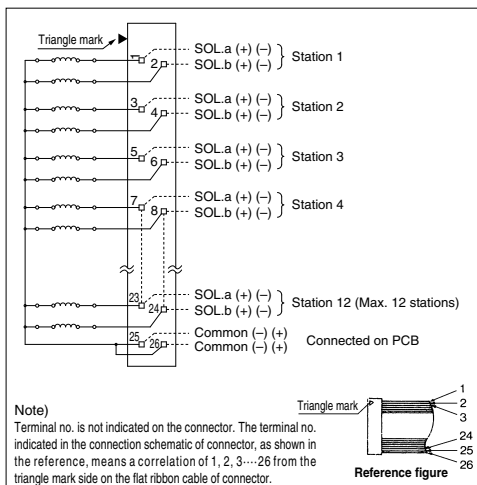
Triangle mark

SOL.a (+) (–)
2
SOL.b (+) (–)
Station 1

3
SOL.a (+) (–)
4
SOL.b (+) (–)
Station 2

5
SOL.a (+) (–)
6
SOL.b (+) (–)
Station 3

7
SOL.a (+) (–)
8
SOL.b (+) (–)
Station 4

23
SOL.a (+) (–)
24
SOL.b (+) (–)
Station 12 (Max. 12 stations)

25
Common (–) (+)
26
Common (–) (+)
Connected on PCB

Note)
Terminal no. is not indicated on the connector. The terminal no. indicated in the connection schematic of connector, as shown in the reference, means a correlation of 1, 2, 3····26 from the triangle mark side on the flat ribbon cable of connector.

Triangle mark
1
2
3
24
25
26
Reference figure